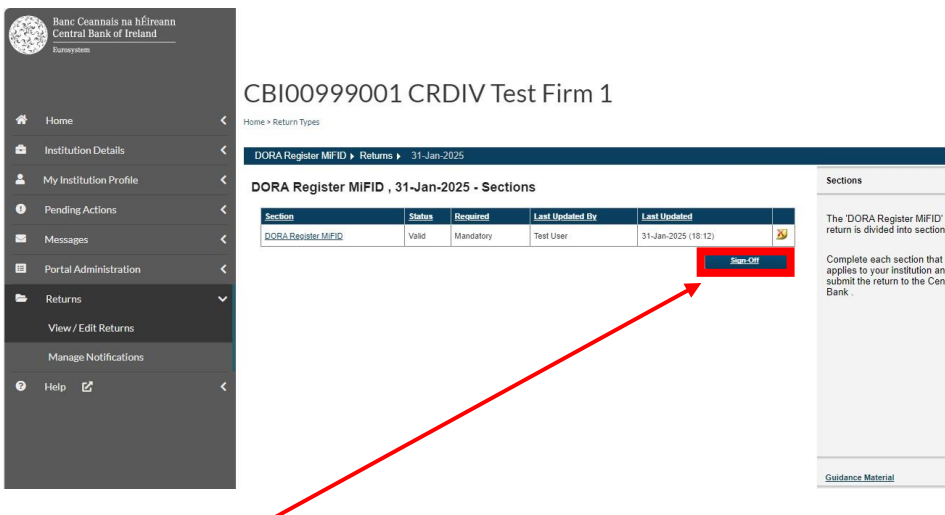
Banc Ceannais na hÉireann
Central Bank of Ireland
Eurosystem

Home
Institution Details
My Institution Profile
Pending Actions
Messages
Portal Administration
Returns
View / Edit Returns
Manage Notifications
Help

CBI00999001 CRDIV Test Firm 1

Home > Return Types

DORA Register MiFID ▸ Returns ▸ 31-Jan-2025

DORA Register MiFID , 31-Jan-2025 - Sections

| Section | Status | Required | Last Updated By | Last Updated | |
|---|---|---|---|---|---|
| DORA Register MiFID | Valid | Mandatory | Test User | 31-Jan-2025 (18:12) | |

Sign-Off

Sections

The 'DORA Register MiFID' return is divided into section

Complete each section that applies to your institution an submit the return to the Cen Bank .

Guidance Material